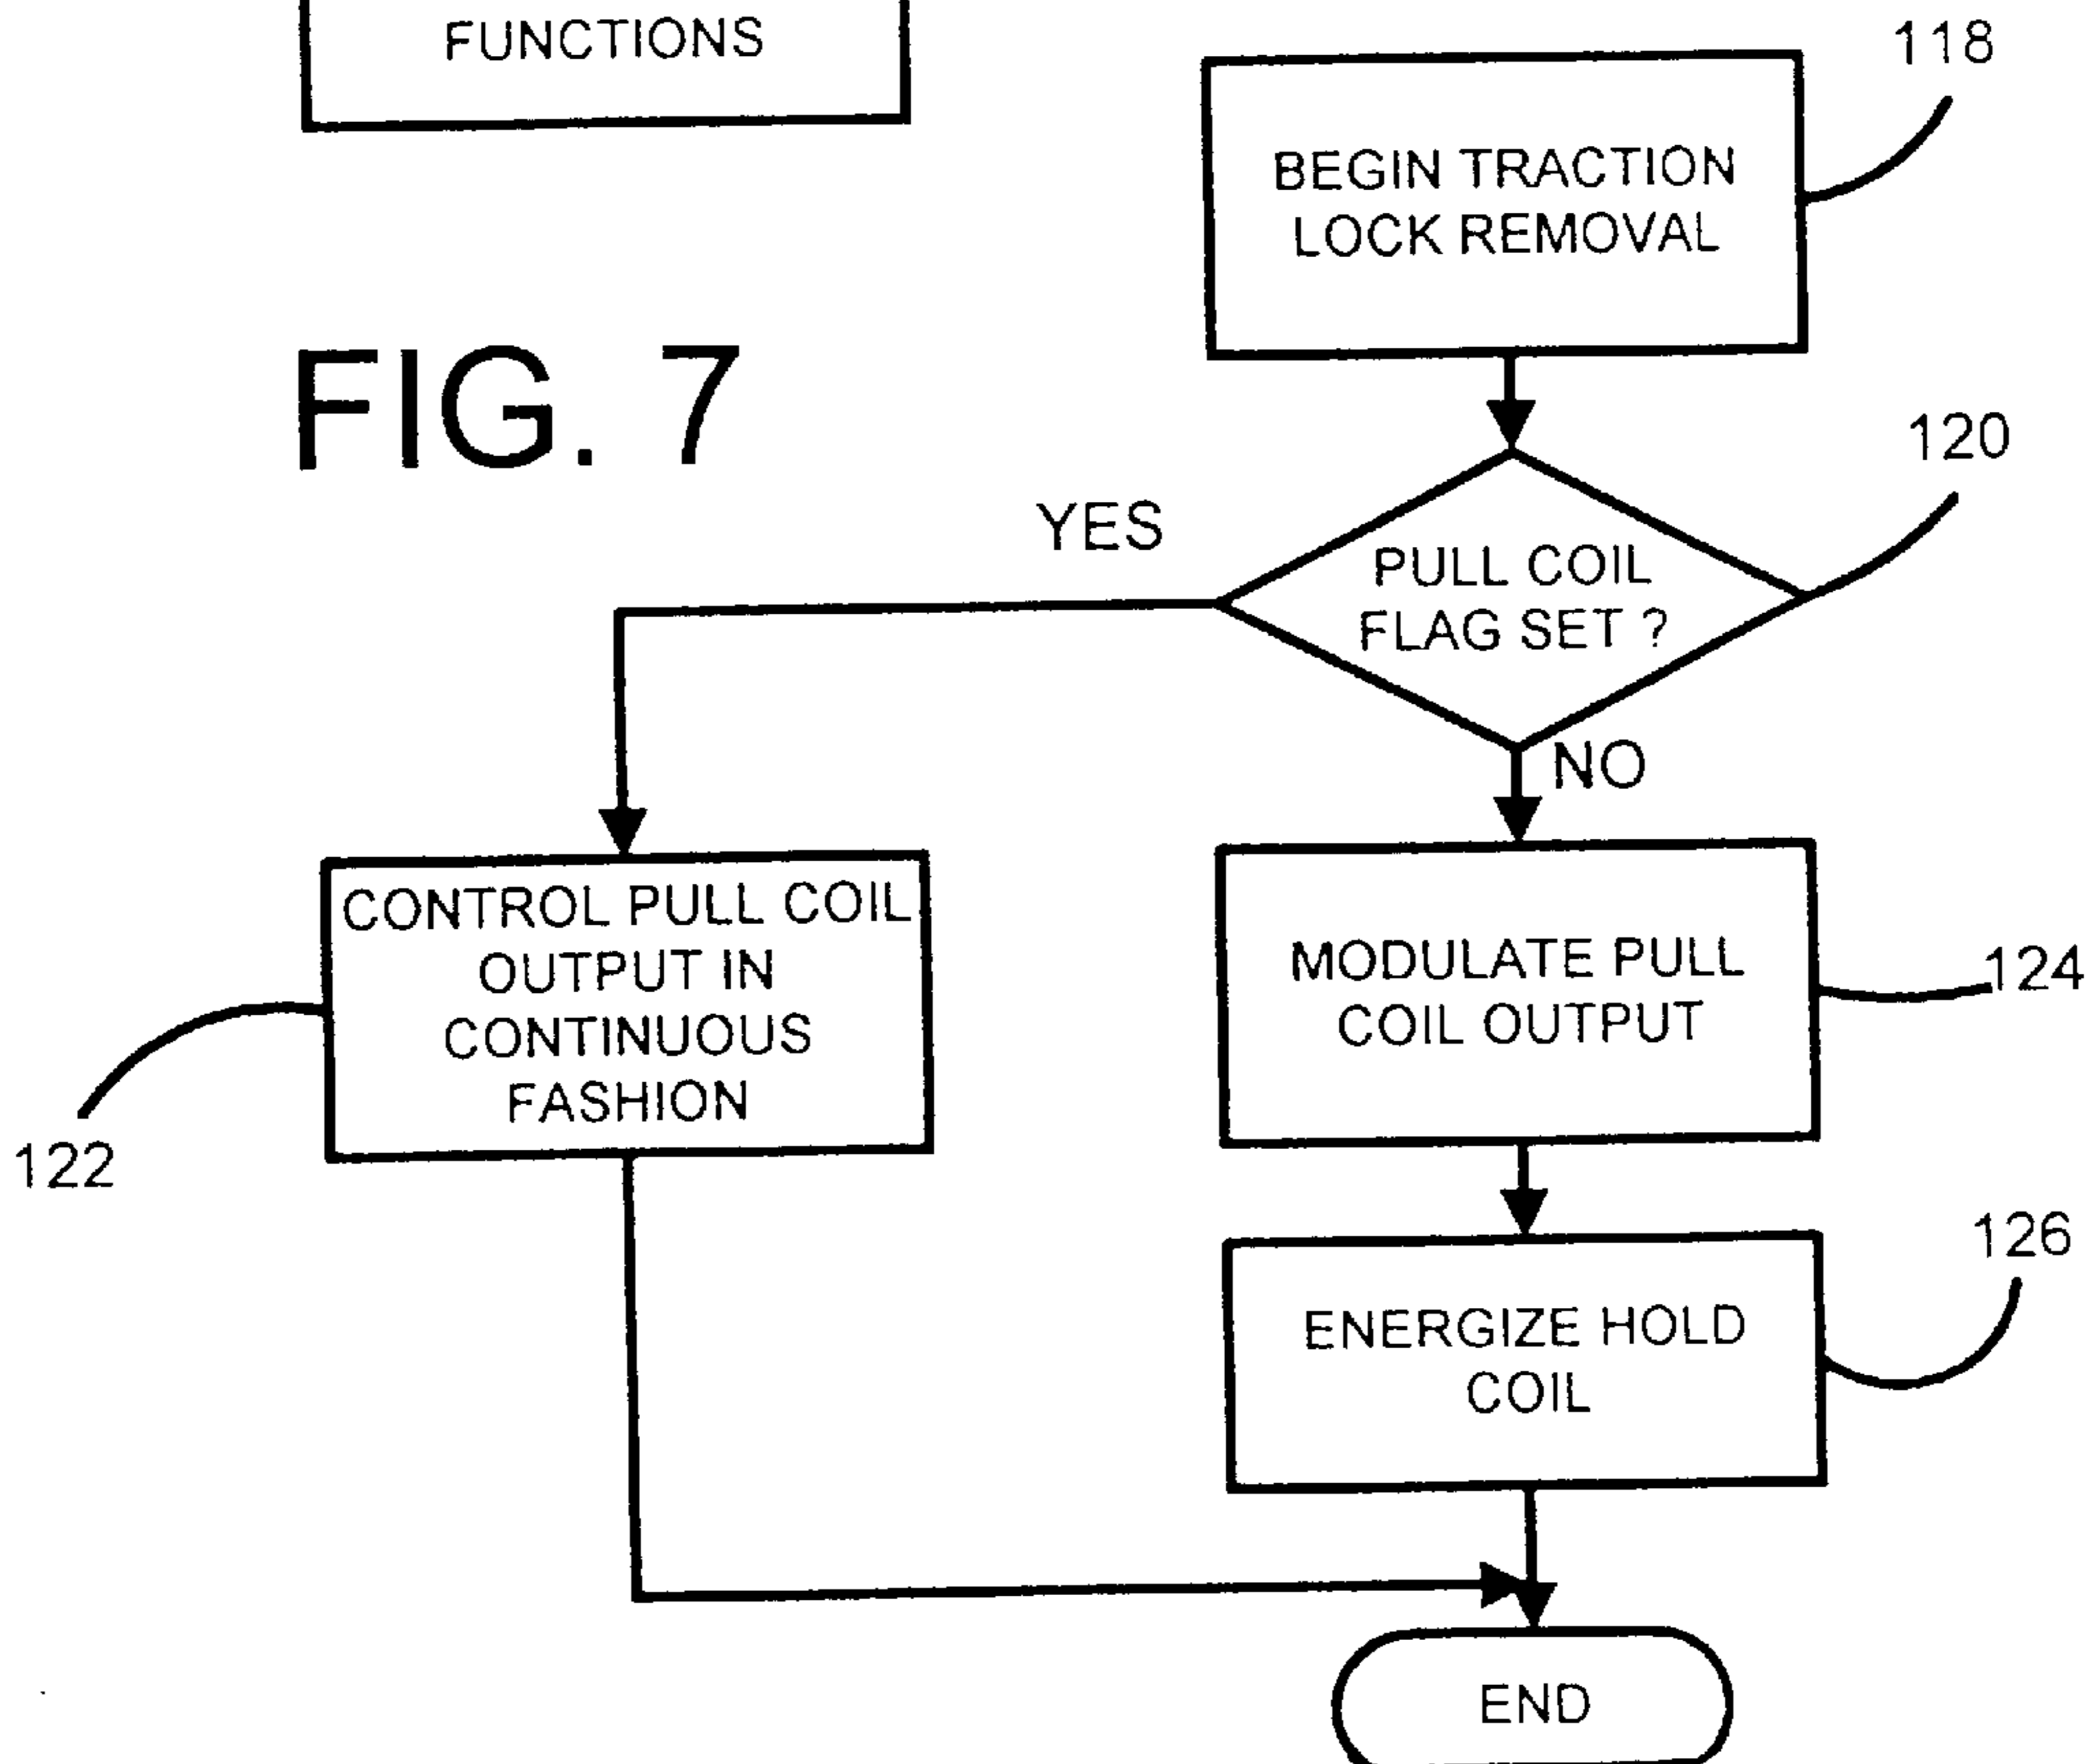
FUNCTIONS

118

BEGIN TRACTION LOCK REMOVAL

FIG. 7

120

YES

PULL COIL FLAG SET ?

NO

CONTROL PULL COIL OUTPUT IN CONTINUOUS FASHION

122

MODULATE PULL COIL OUTPUT

124

126

ENERGIZE HOLD COIL

END